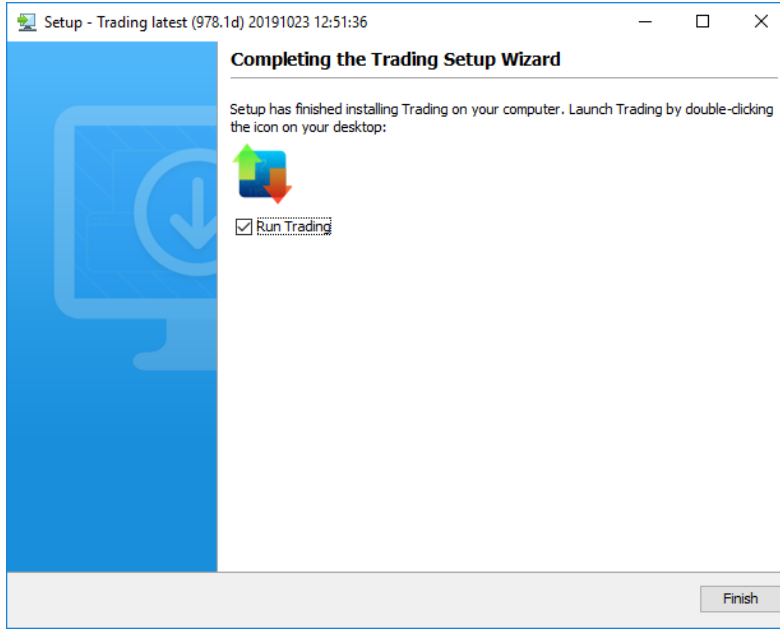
Setup - Trading latest (978.1d) 20191023 12:51:36

Completing the Trading Setup Wizard

Setup has finished installing Trading on your computer. Launch Trading by double-clicking the icon on your desktop:

Run Trading

Finish